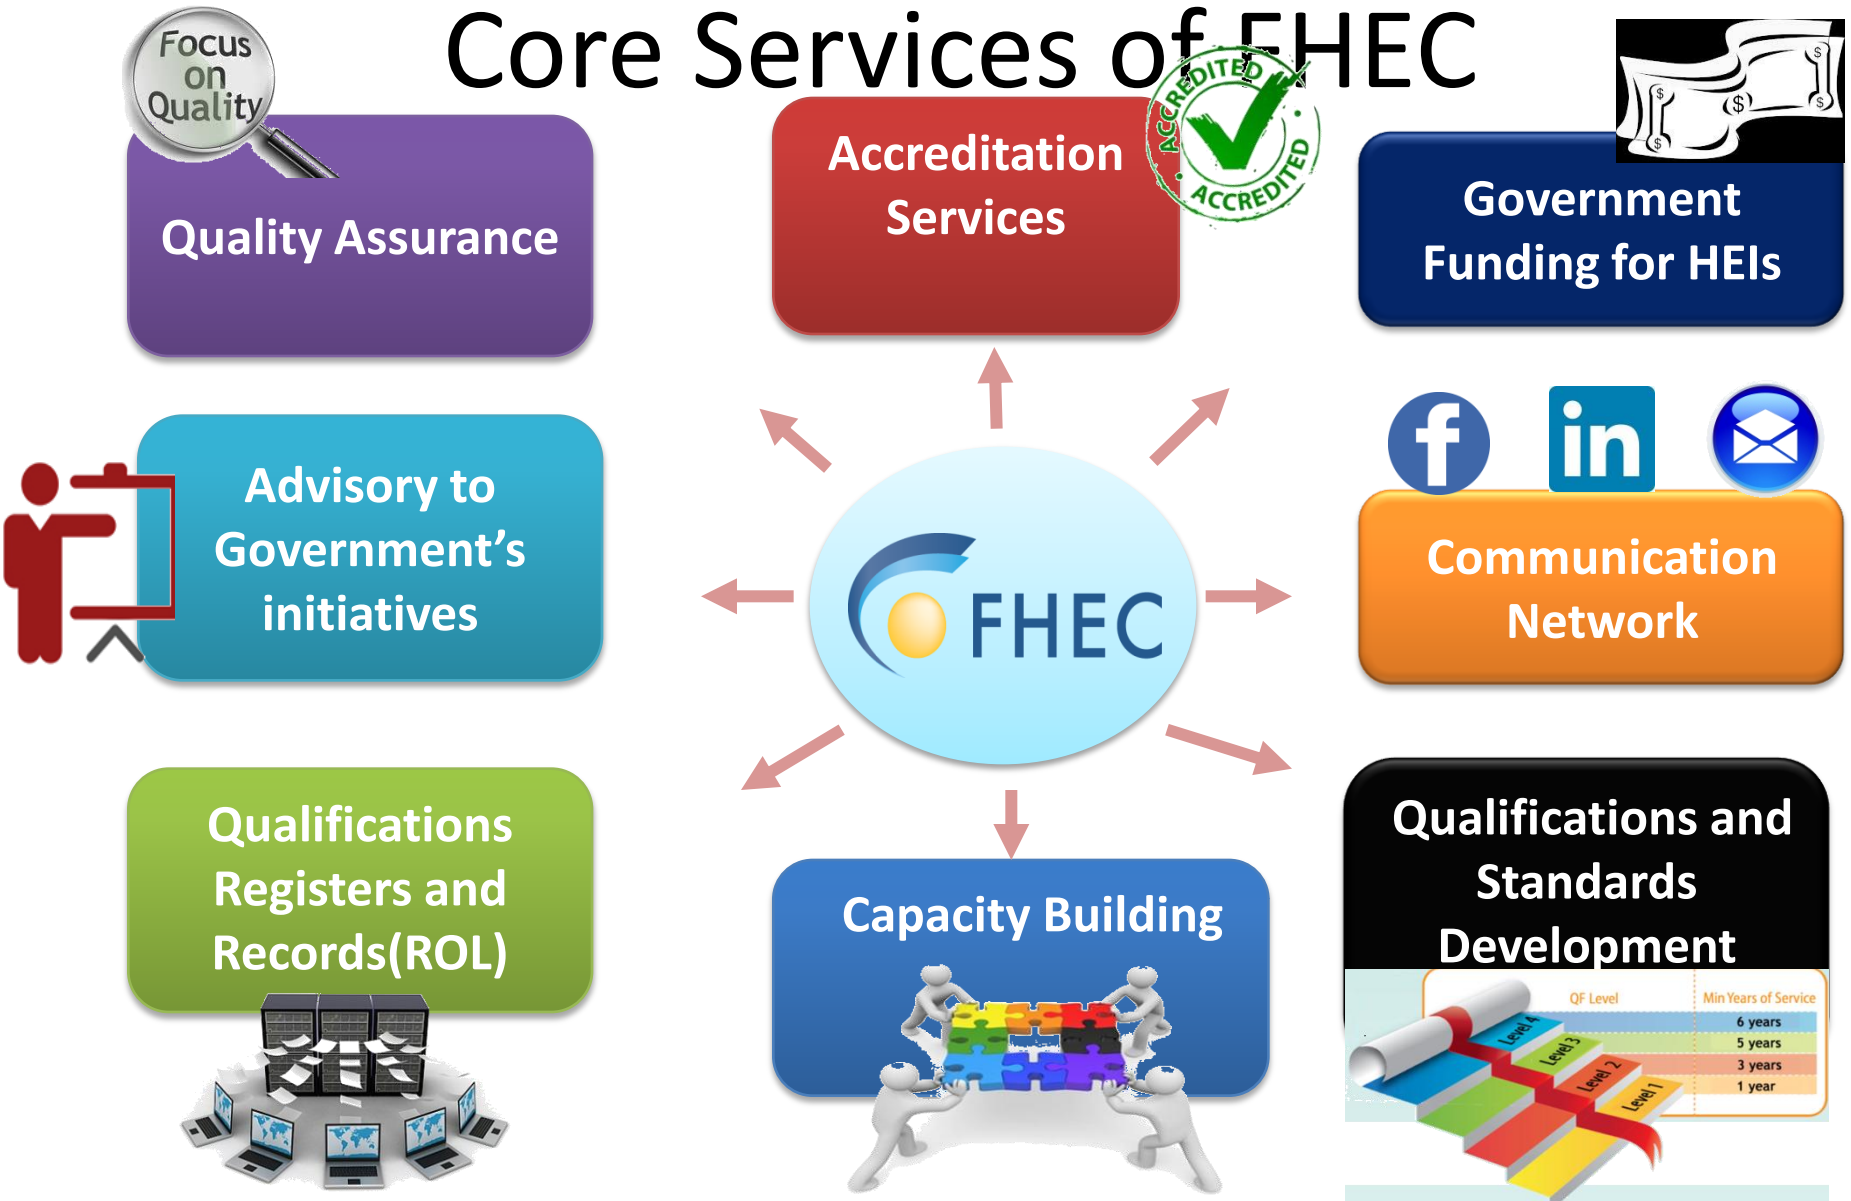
Core Services of FHEC

Focus on Quality

Quality Assurance

Accreditation Services

ACCREDITED ACCREDITED

Government Funding for HEIs

Advisory to Government's initiatives

FHEC

Communication Network

Qualifications Registers and Records(ROL)

Capacity Building

Qualifications and Standards Development

QF Level

Min Years of Service

Level 4

Level 3

Level 2

Level 1

6 years

5 years

3 years

1 year